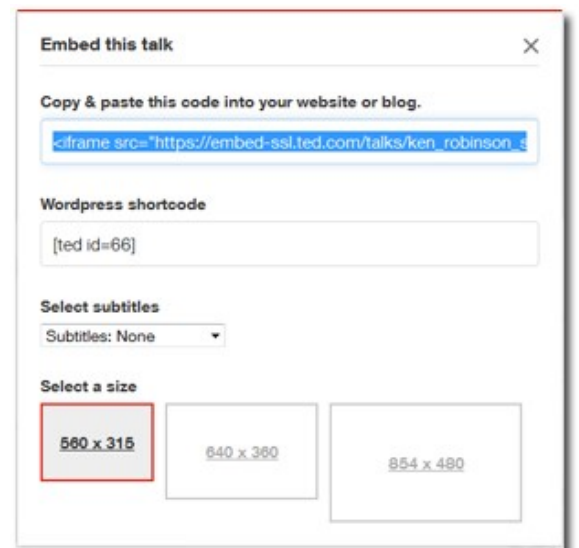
Embed this talk

×

Copy & paste this code into your website or blog.

<iframe src="https://embed-ssl.ted.com/talks/ken_robinson_s

Wordpress shortcode

[ted id=66]

Select subtitles

Subtitles: None

Select a size

560 x 315

640 x 360

854 x 480